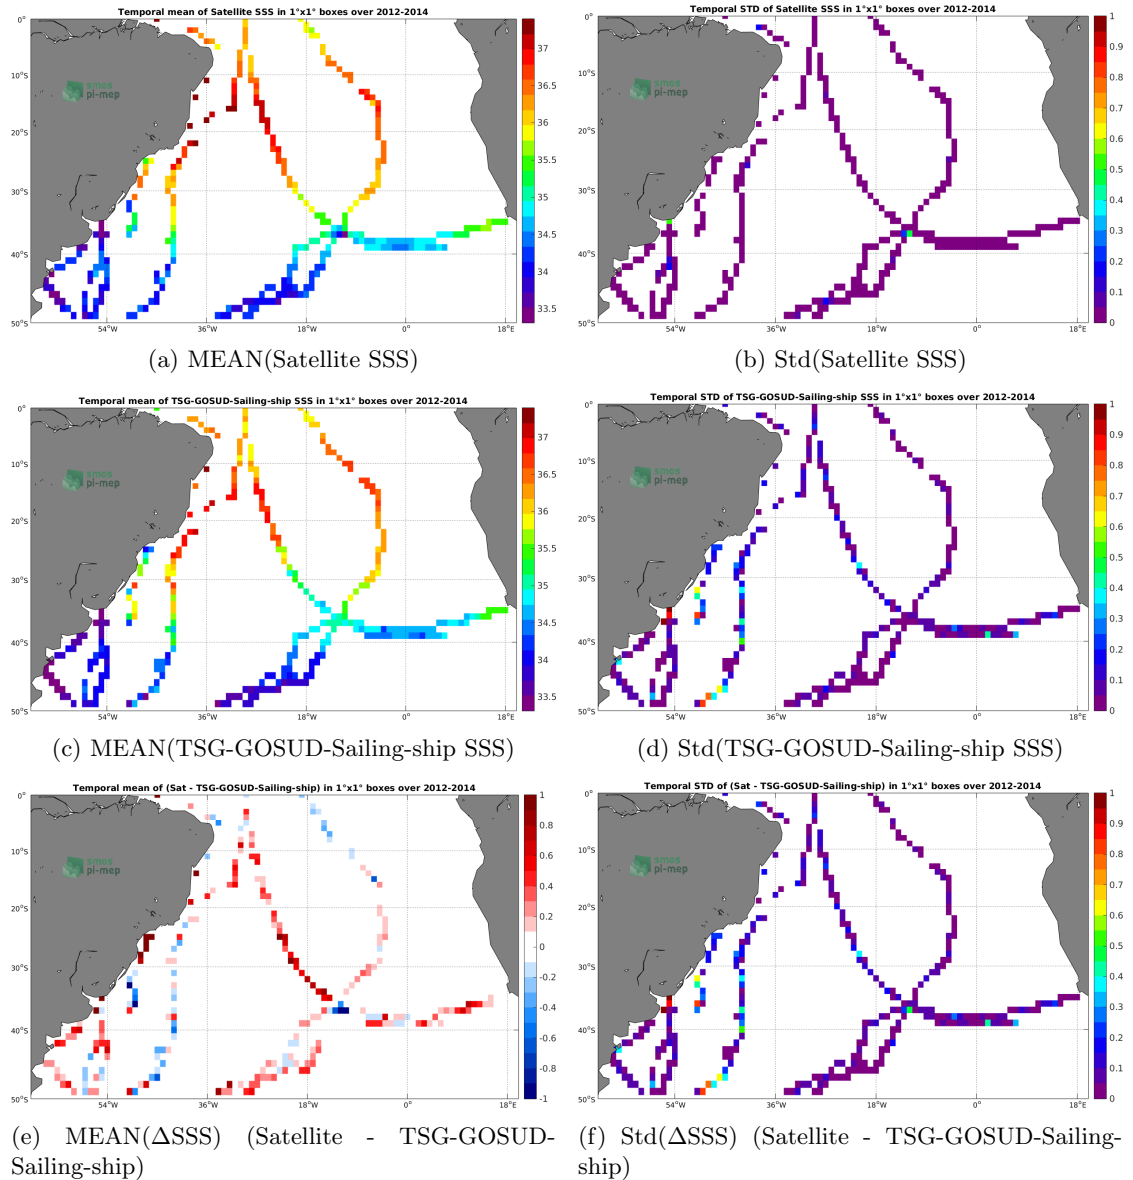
Temporal mean of Satellite SSS in 1°x1° boxes over 2012-2014

0°
10°S
20°S
30°S
40°S
50°S
54°W 36°W 18°W 0° 18°E

smos pi-mep

37
36.5
36
35.5
35
34.5
34
33.5

(a) MEAN(Satellite SSS)

Temporal STD of Satellite SSS in 1°x1° boxes over 2012-2014

0°
10°S
20°S
30°S
40°S
50°S
54°W 36°W 18°W 0° 18°E

smos pi-mep

1
0.9
0.8
0.7
0.6
0.5
0.4
0.3
0.2
0.1
0

(b) Std(Satellite SSS)

Temporal mean of TSG-GOSUD-Sailing-ship SSS in 1°x1° boxes over 2012-2014

0°
10°S
20°S
30°S
40°S
50°S
54°W 36°W 18°W 0° 18°E

smos pi-mep

37
36.5
36
35.5
35
34.5
34
33.5

(c) MEAN(TSG-GOSUD-Sailing-ship SSS)

Temporal STD of TSG-GOSUD-Sailing-ship SSS in 1°x1° boxes over 2012-2014

0°
10°S
20°S
30°S
40°S
50°S
54°W 36°W 18°W 0° 18°E

1
0.9
0.8
0.7
0.6
0.5
0.4
0.3
0.2
0.1
0

(d) Std(TSG-GOSUD-Sailing-ship SSS)

Temporal mean of (Sat - TSG-GOSUD-Sailing-ship) in 1°x1° boxes over 2012-2014

0°
10°S
20°S
30°S
40°S
50°S
54°W 36°W 18°W 0° 18°E

smos pi-mep

1
0.8
0.6
0.4
0.2
0
-0.2
-0.4
-0.6
-0.8
-1

(e) MEAN(ΔSSS) (Satellite - TSG-GOSUD-Sailing-ship)

Temporal STD of (Sat - TSG-GOSUD-Sailing-ship) in 1°x1° boxes over 2012-2014

0°
10°S
20°S
30°S
40°S
50°S
54°W 36°W 18°W 0° 18°E

smos pi-mep

1
0.9
0.8
0.7
0.6
0.5
0.4
0.3
0.2
0.1
0

(f) Std(ΔSSS) (Satellite - TSG-GOSUD-Sailing-ship)